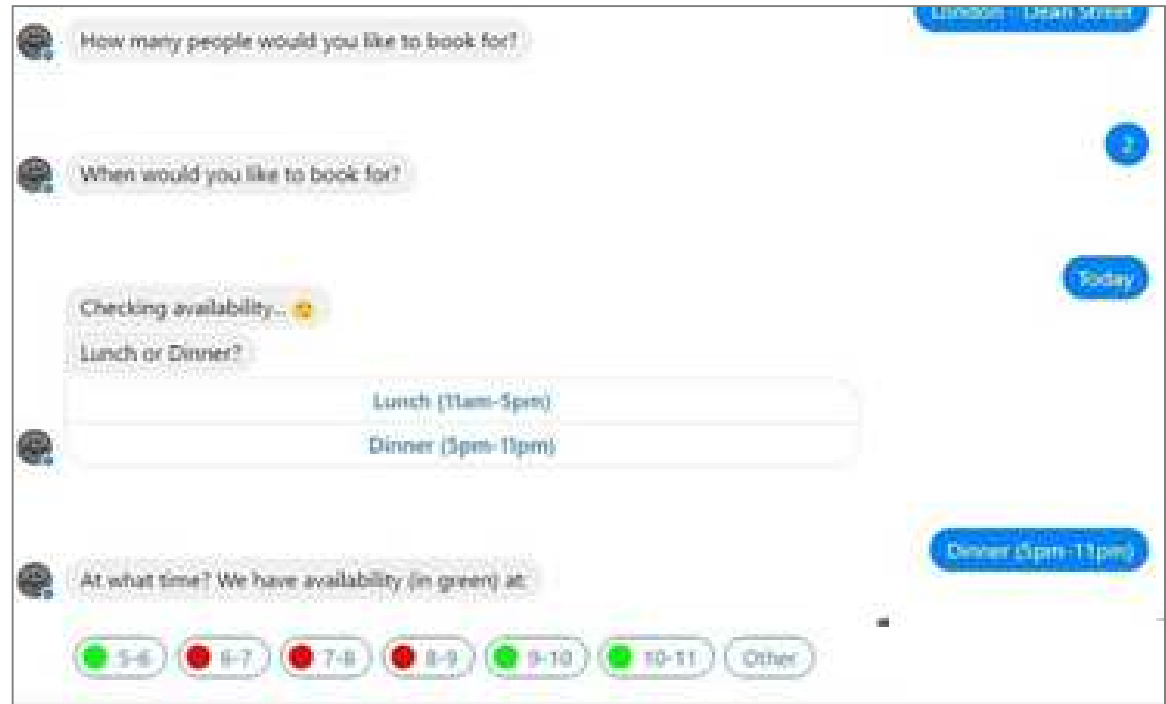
London - Dean Street

How many people would you like to book for?

2

When would you like to book for?

Today

Checking availability...

Lunch or Dinner?

Lunch (11am-5pm)

Dinner (5pm-11pm)

Dinner (5pm-11pm)

At what time? We have availability (in green) at:

5-6 6-7 7-8 8-9 9-10 10-11 Other